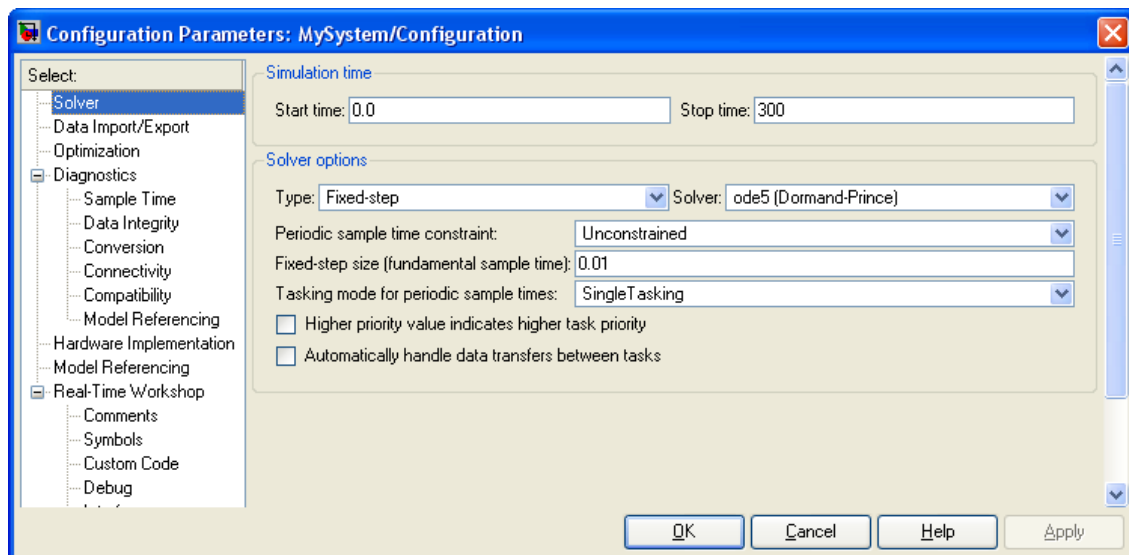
Configuration Parameters: MySystem/Configuration

Select:
Solver
Data Import/Export
Optimization
Diagnostics
Sample Time
Data Integrity
Conversion
Connectivity
Compatibility
Model Referencing
Hardware Implementation
Model Referencing
Real-Time Workshop
Comments
Symbols
Custom Code
Debug
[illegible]

Simulation time

Start time: 0.0

Stop time: 300

Solver options

Type: Fixed-step

Solver: ode5 (Dormand-Prince)

Periodic sample time constraint: Unconstrained

Fixed-step size (fundamental sample time): 0.01

Tasking mode for periodic sample times: SingleTasking

Higher priority value indicates higher task priority

Automatically handle data transfers between tasks

OK Cancel Help Apply